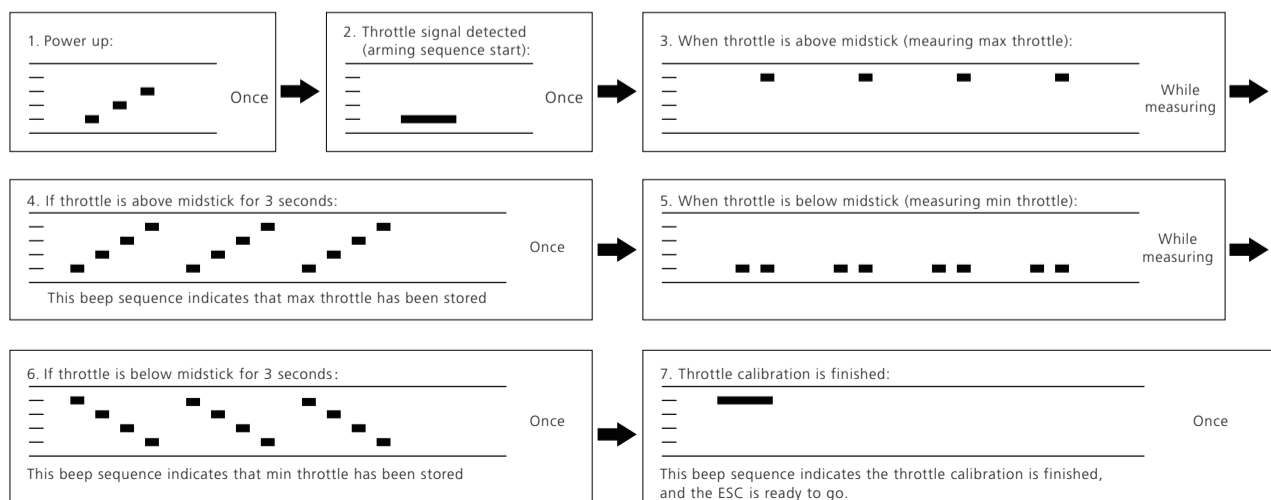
1. Power up:

Once

2. Throttle signal detected (arming sequence start):

Once

3. When throttle is above midstick (meauring max throttle):

While measuring

4. If throttle is above midstick for 3 seconds:

Once

This beep sequence indicates that max throttle has been stored

5. When throttle is below midstick (measuring min throttle):

While measuring

6. If throttle is below midstick for 3 seconds:

Once

This beep sequence indicates that min throttle has been stored

7. Throttle calibration is finished:

Once

This beep sequence indicates the throttle calibration is finished, and the ESC is ready to go.